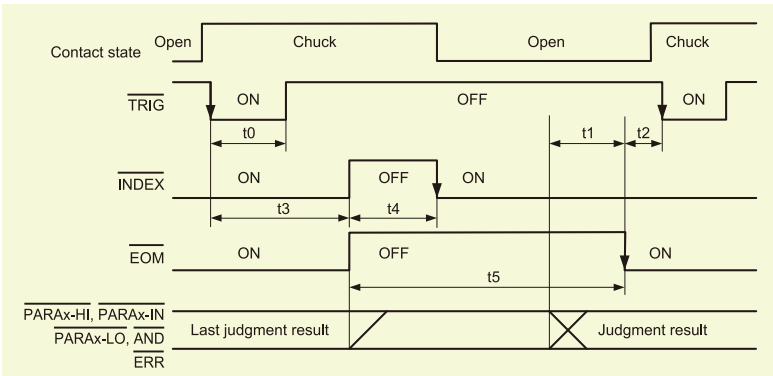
Contact state Open Chuck Open Chuck

$\overline{\text{TRIG}}$ ON OFF ON

t0 t1 t2

$\overline{\text{INDEX}}$ ON OFF ON

t3 t4

$\overline{\text{EOM}}$ ON OFF ON

t5

$\overline{\text{PARAx-HI}}$, $\overline{\text{PARAx-IN}}$ $\overline{\text{PARAx-LO}}$, $\overline{\text{AND}}$ $\overline{\text{ERR}}$ Last judgment result Judgment result